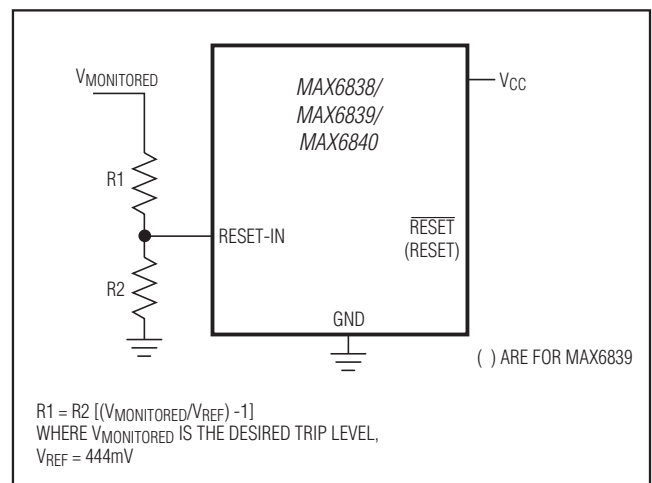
$V_{MONITORED}$

MAX6838/
MAX6839/
MAX6840

$V_{CC}$

R1

RESET-IN

$\overline{RESET}$
(RESET)

R2

GND

( ) ARE FOR MAX6839

R1 = R2 [($V_{MONITORED}$/$V_{REF}$) -1]
WHERE $V_{MONITORED}$ IS THE DESIRED TRIP LEVEL,
$V_{REF}$ = 444mV